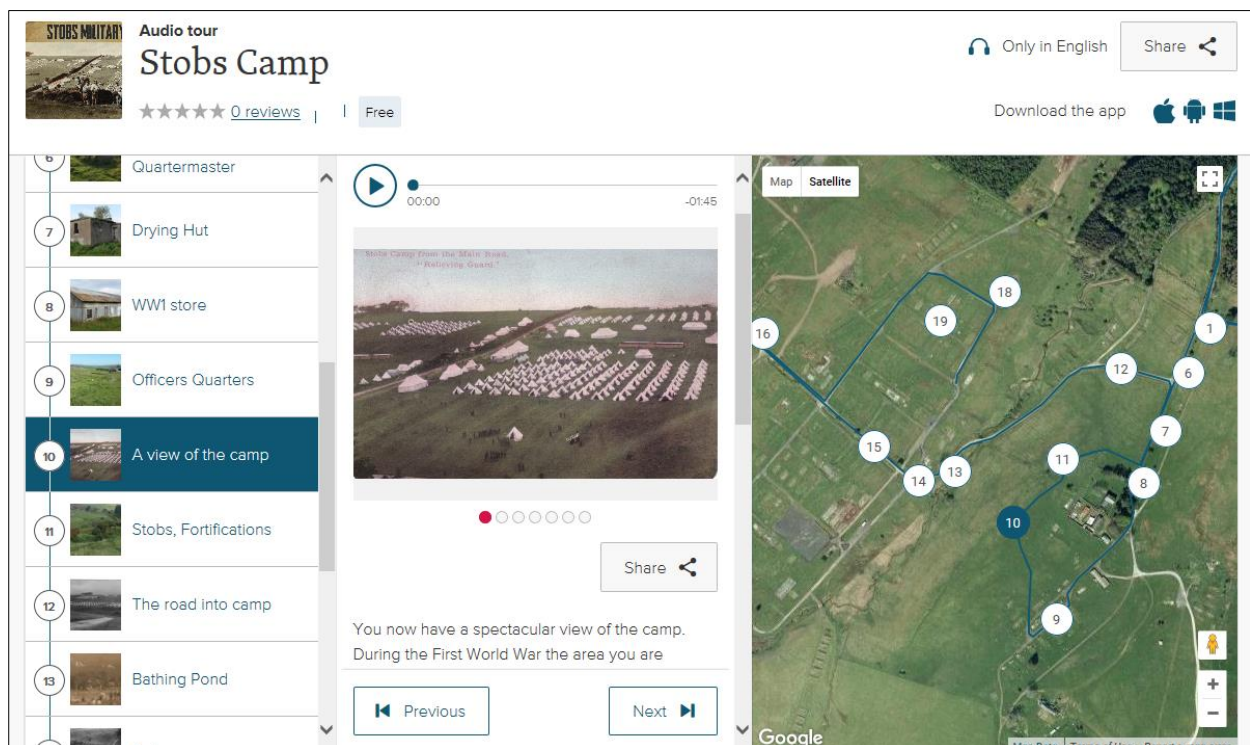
STOBS MILITARY

Audio tour

Stobs Camp

★★★★★ 0 reviews | | Free

Only in English

Share

Download the app

6 Quartermaster

7 Drying Hut

8 WW1 store

9 Officers Quarters

10 A view of the camp

11 Stobs, Fortifications

12 The road into camp

13 Bathing Pond

00:00 -01:45

Stobs Camp from the Main Road, "Relieving Guard"

Share

You now have a spectacular view of the camp. During the First World War the area you are

Previous

Next

Map Satellite

18 19 16 1 12 6 7 15 11 13 14 8 10 9

Google